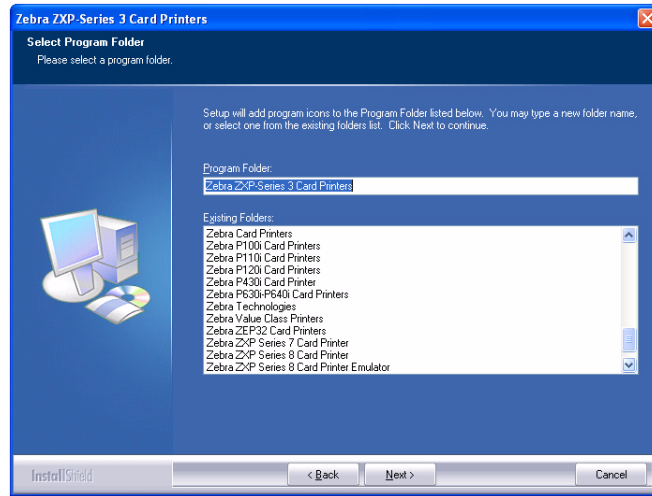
Zebra ZXP-Series 3 Card Printers

Select Program Folder
Please select a program folder.

Setup will add program icons to the Program Folder listed below. You may type a new folder name, or select one from the existing folders list. Click Next to continue.

Program Folder:
Zebra ZXP-Series 3 Card Printers

Existing Folders:
Zebra Card Printers
Zebra P100i Card Printers
Zebra P110i Card Printers
Zebra P120i Card Printers
Zebra P430i Card Printer
Zebra P630i-P640i Card Printers
Zebra Technologies
Zebra Value Class Printers
Zebra ZEP32 Card Printers
Zebra ZXP Series 7 Card Printer
Zebra ZXP Series 8 Card Printer
Zebra ZXP Series 8 Card Printer Emulator

InstallShield

< Back
Next >
Cancel